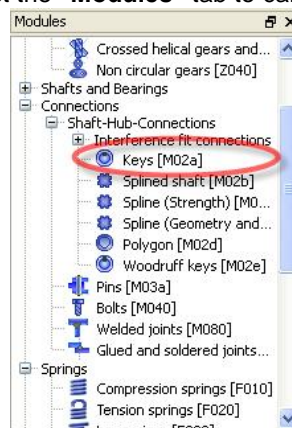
t the "Modules" tab to ca

Modules

Crossed helical gears and...
Non circular gears [Z040]
Shafts and Bearings
Connections
Shaft-Hub-Connections
Interference fit connections
Keys [M02a]
Splined shaft [M02b]
Spline (Strength) [M0...
Spline (Geometry and...
Polygon [M02d]
Woodruff keys [M02e]
Pins [M03a]
Bolts [M040]
Welded joints [M080]
Glued and soldered joints...
Springs
Compression springs [F010]
Tension springs [F020]
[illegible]